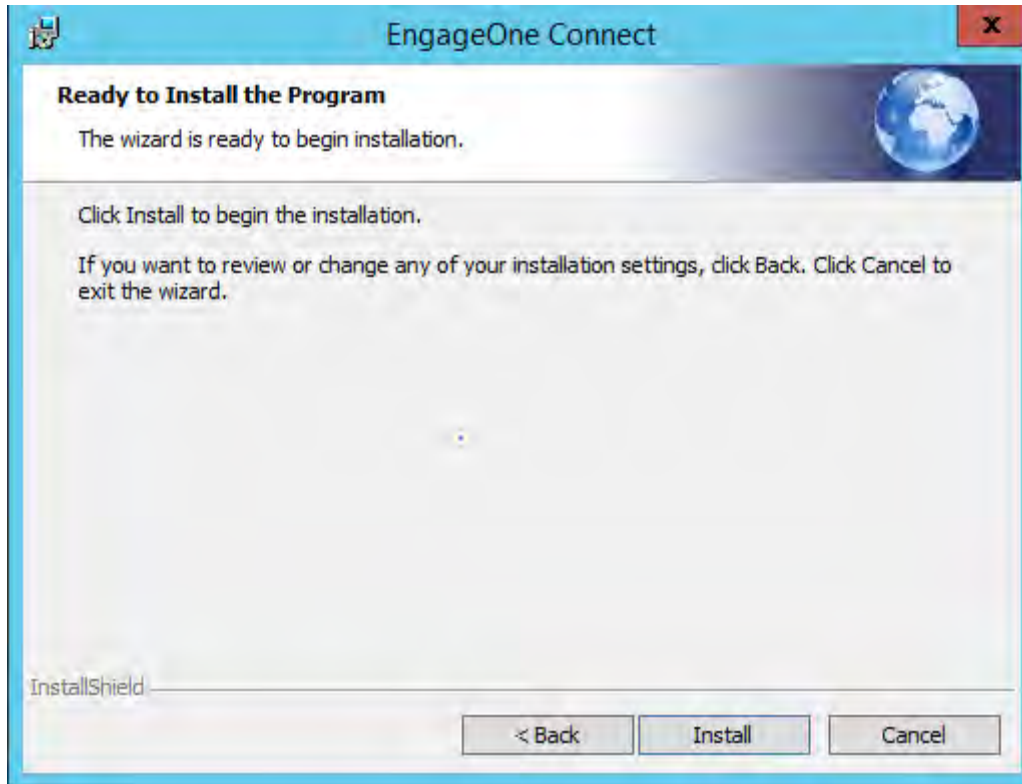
EngageOne Connect

x

Ready to Install the Program

The wizard is ready to begin installation.

Click Install to begin the installation.

If you want to review or change any of your installation settings, click Back. Click Cancel to exit the wizard.

InstallShield

< Back

Install

Cancel